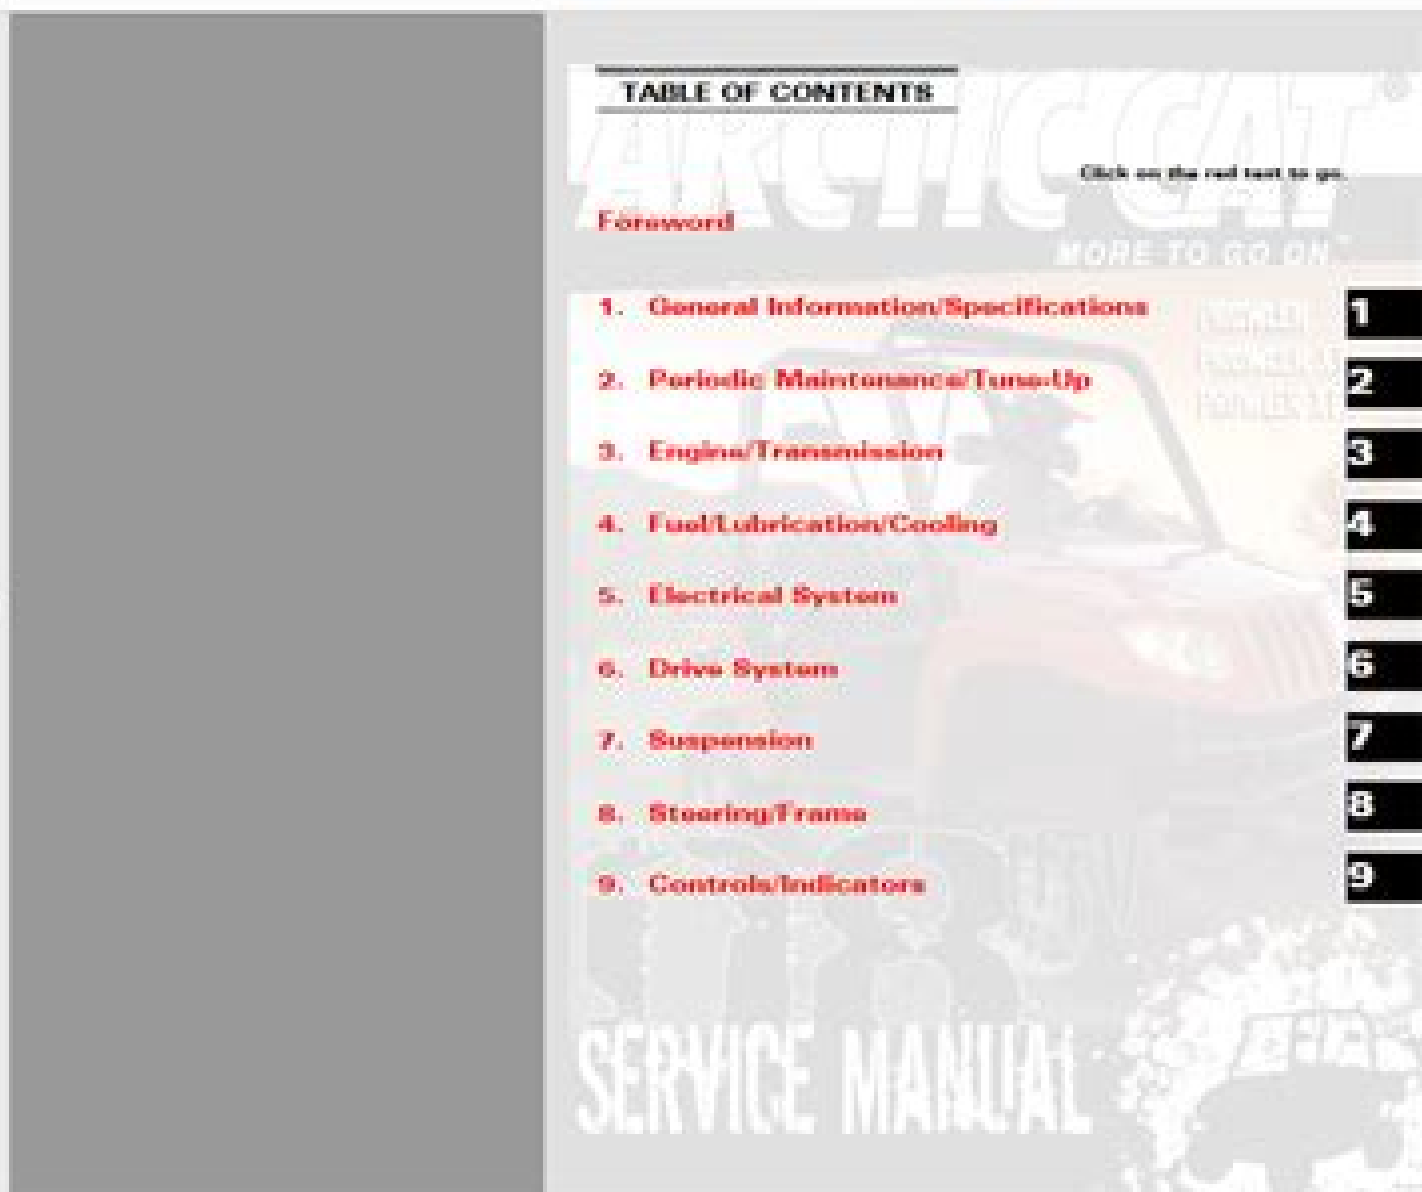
TABLE OF CONTENTS

ARCTIC CAT

Click on the red text to go.

Foreword

MORE TO GO ON

1. General Information/Specifications

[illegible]

1

2. Periodic Maintenance/Tune-Up

2

3. Engine/Transmission

3

4. Fuel/Lubrication/Cooling

4

5. Electrical System

5

6. Drive System

6

7. Suspension

7

8. Steering/Frame

8

9. Controls/Indicators

9

SERVICE MANUAL